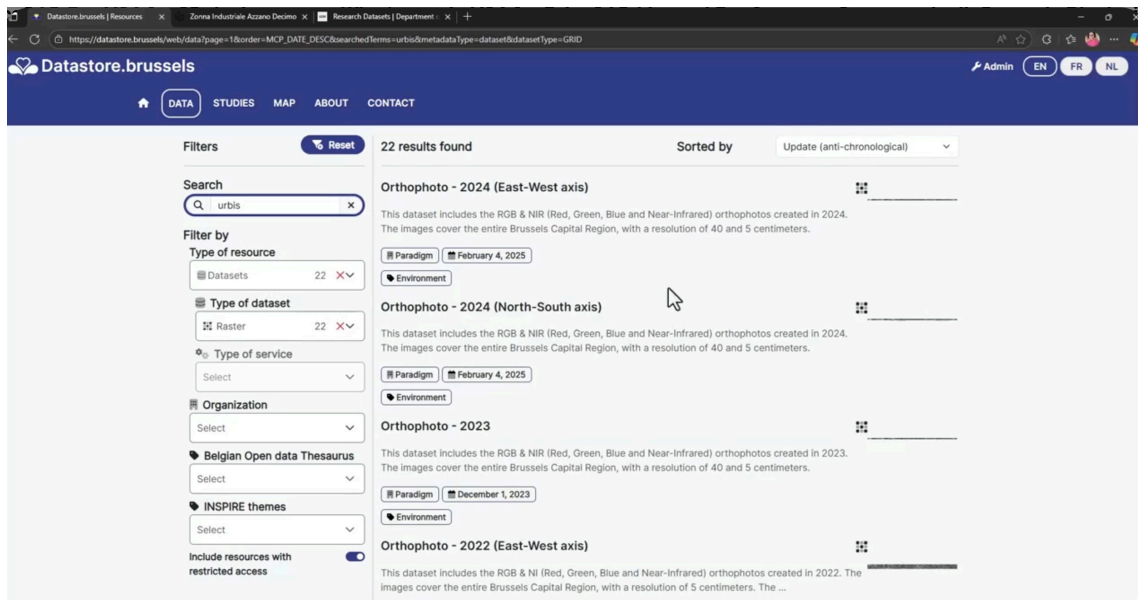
Datastore.brussels | Resources
Zonna Industriale Azzano Decimo
Research Datasets | Department

https://datastore.brussels/web/data?page=1&order=MCP_DATE_DESC&searchedTerms=urbis&metadataType=dataset&datasetType=GRID

Datastore.brussels

Admin EN FR NL

DATA STUDIES MAP ABOUT CONTACT

Filters Reset

Search
urbis

Filter by
Type of resource
Datasets 22

Type of dataset
Raster 22

Type of service
Select

Organization
Select

Belgian Open data Thesaurus
Select

INSPIRE themes
Select

Include resources with restricted access

22 results found

Sorted by Update (anti-chronological)

Orthophoto - 2024 (East-West axis)

This dataset includes the RGB & NIR (Red, Green, Blue and Near-Infrared) orthophotos created in 2024. The images cover the entire Brussels Capital Region, with a resolution of 40 and 5 centimeters.

Paradigm February 4, 2025
Environment

Orthophoto - 2024 (North-South axis)

This dataset includes the RGB & NIR (Red, Green, Blue and Near-Infrared) orthophotos created in 2024. The images cover the entire Brussels Capital Region, with a resolution of 40 and 5 centimeters.

Paradigm February 4, 2025
Environment

Orthophoto - 2023

This dataset includes the RGB & NIR (Red, Green, Blue and Near-Infrared) orthophotos created in 2023. The images cover the entire Brussels Capital Region, with a resolution of 40 and 5 centimeters.

Paradigm December 1, 2023
Environment

Orthophoto - 2022 (East-West axis)

This dataset includes the RGB & NI (Red, Green, Blue and Near-Infrared) orthophotos created in 2022. The images cover the entire Brussels Capital Region, with a resolution of 5 centimeters. The ...